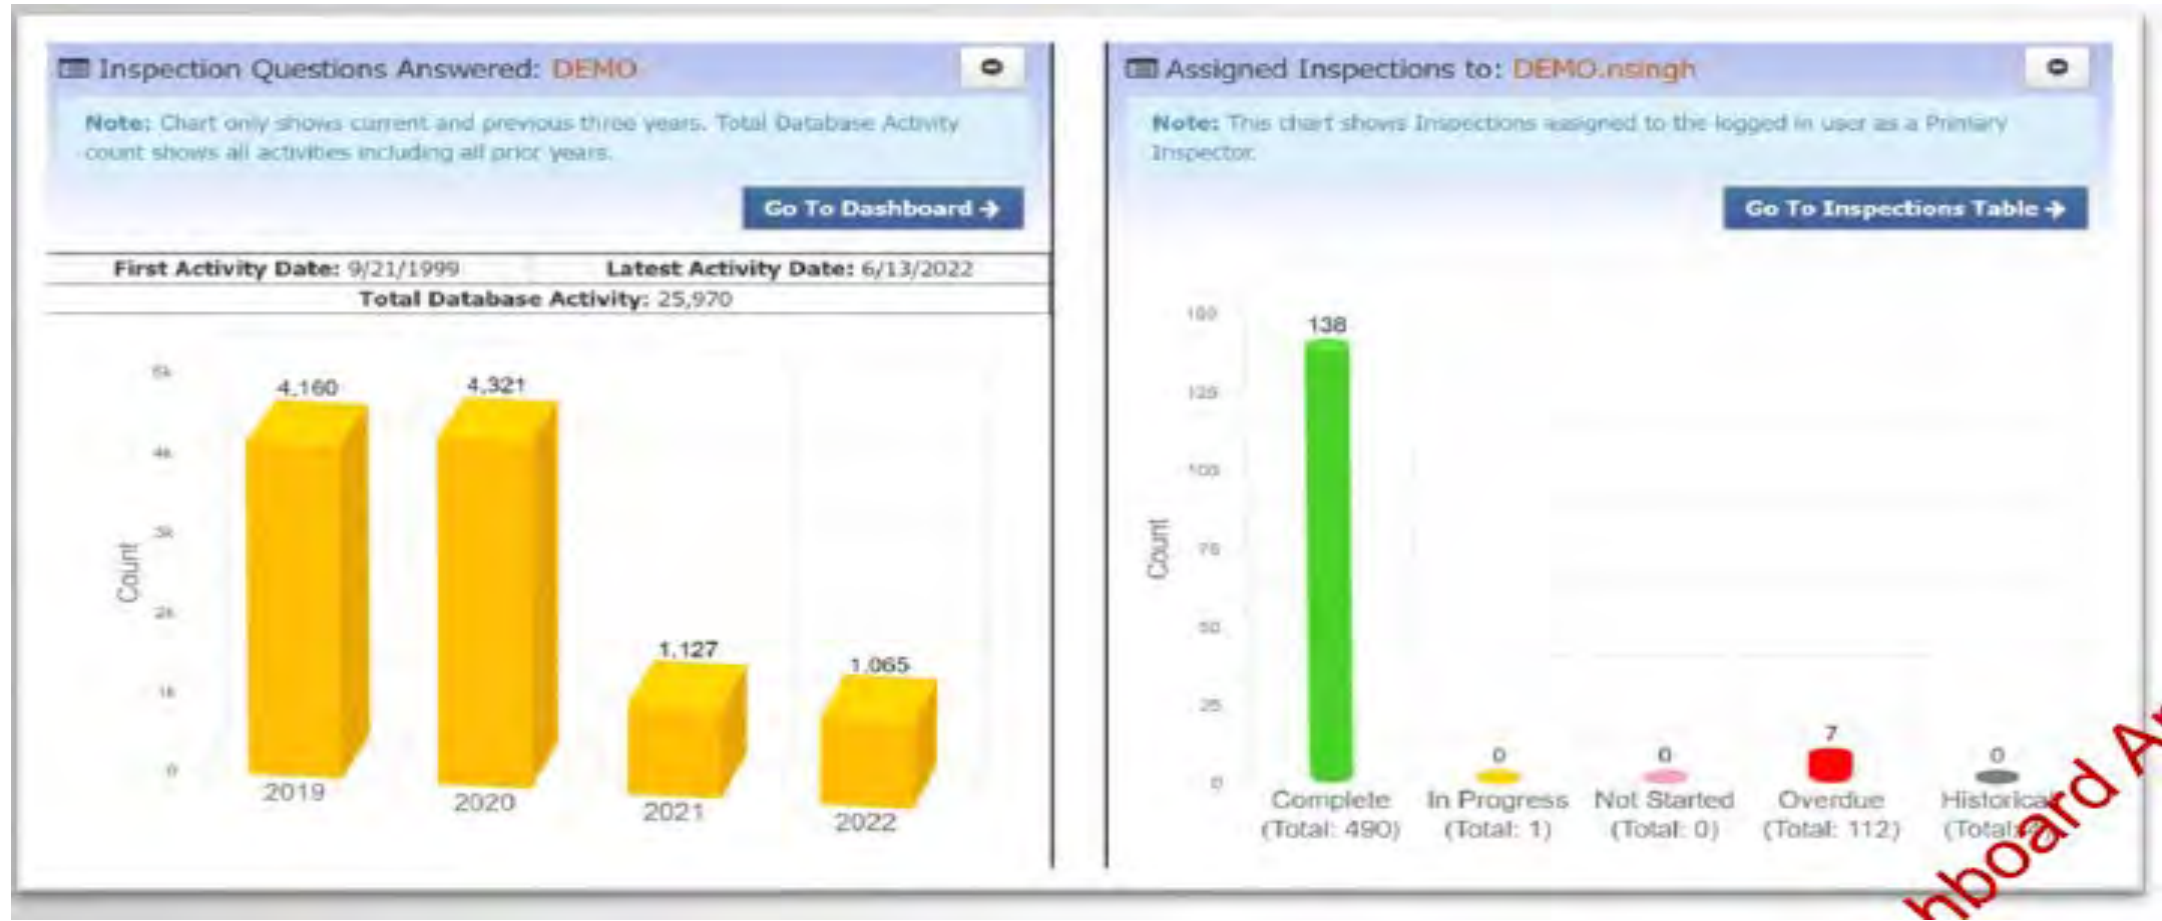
Inspection Questions Answered: DEMO

Note: Chart only shows current and previous three years. Total Database Activity count shows all activities including all prior years.

Go To Dashboard →

First Activity Date: 9/21/1999 Latest Activity Date: 6/13/2022
Total Database Activity: 25,970

5k
4k
3k
2k
1k
0
Count

4,160
4,321
1,127
1,065
2019
2020
2021
2022

Assigned Inspections to: DEMO.nsingh

Note: This chart shows Inspections assigned to the logged in user as a Primary Inspector.

Go To Inspections Table →

150
125
100
75
50
25
0
Count

138
0
0
7
0
Complete (Total: 490)
In Progress (Total: 1)
Not Started (Total: 0)
Overdue (Total: 112)
Historical (Total: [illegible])

hboard A